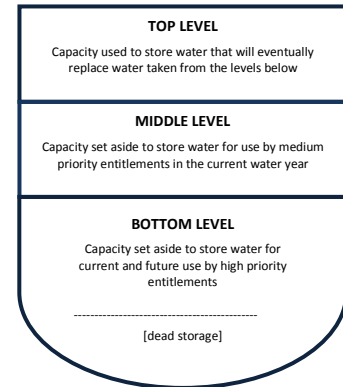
TOP LEVEL

Capacity used to store water that will eventually replace water taken from the levels below

MIDDLE LEVEL

Capacity set aside to store water for use by medium priority entitlements in the current water year

BOTTOM LEVEL

Capacity set aside to store water for current and future use by high priority entitlements

[dead storage]